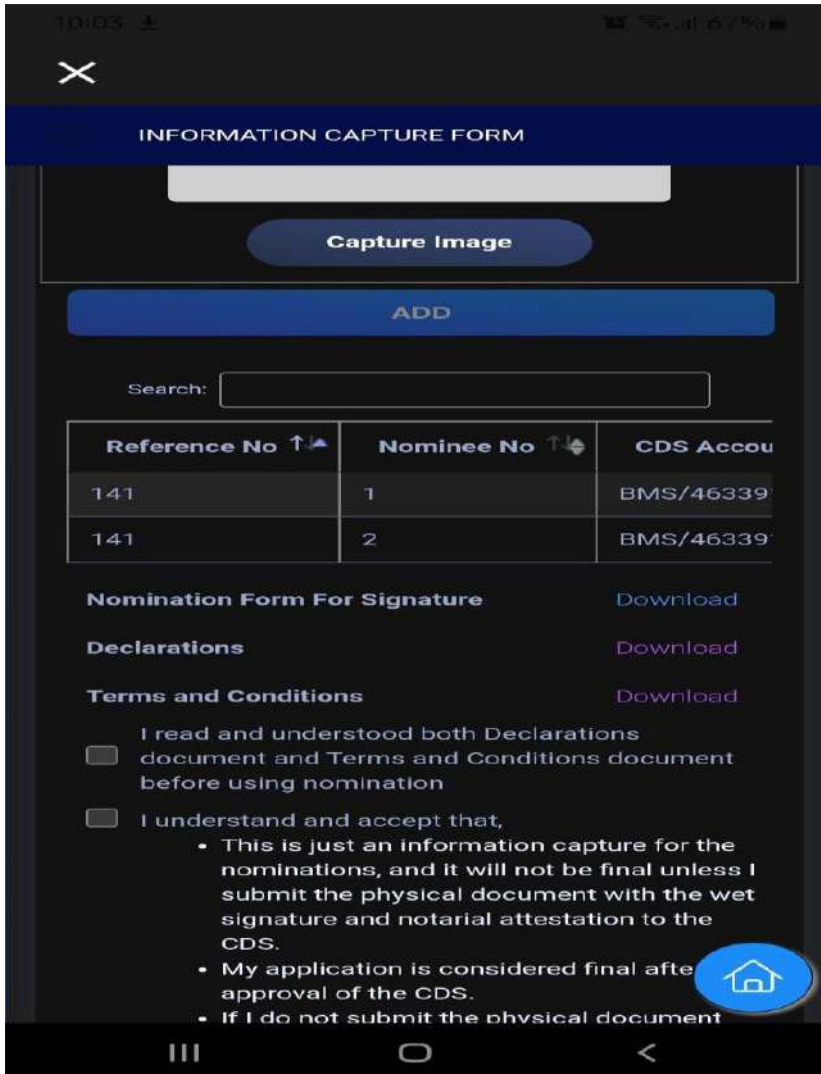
10:03 ⤓ 67%

×

INFORMATION CAPTURE FORM

Capture Image

ADD

Search:

| Reference No | Nominee No | CDS Accou |
|---|---|---|
| 141 | 1 | BMS/46339 |
| 141 | 2 | BMS/46339 |

Nomination Form For Signature Download

Declarations Download

Terms and Conditions Download

I read and understood both Declarations document and Terms and Conditions document before using nomination

I understand and accept that,

- This is just an information capture for the nominations, and it will not be final unless I submit the physical document with the wet signature and notarial attestation to the CDS.
- My application is considered final afte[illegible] approval of the CDS.
- If I do not submit the physical document